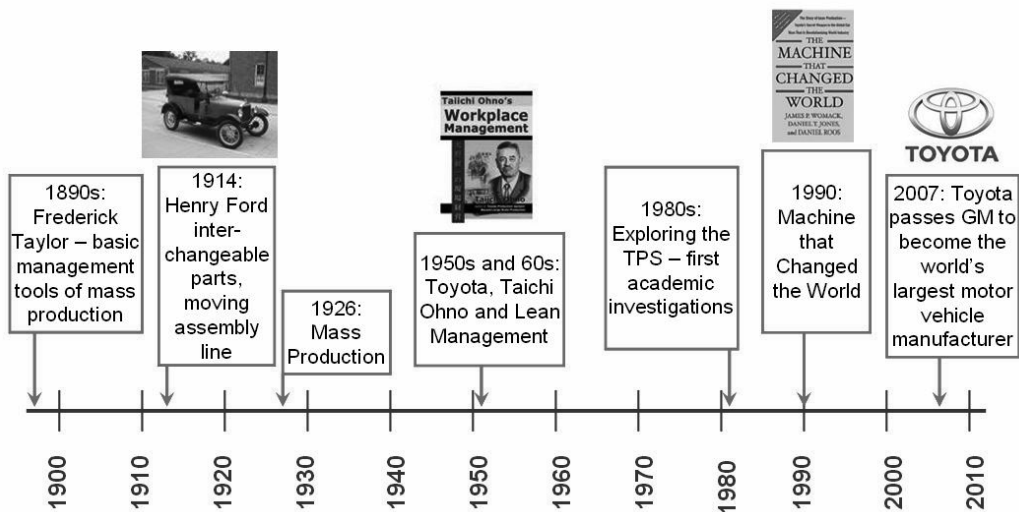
THE MACHINE THAT CHANGED THE WORLD
JAMES P. WOMACK, DANIEL T. JONES, and DANIEL ROOS

Taichi Ohno's Workplace Management

TOYOTA

1890s: Frederick Taylor – basic management tools of mass production

1914: Henry Ford interchangeable parts, moving assembly line

1926: Mass Production

1950s and 60s: Toyota, Taichi Ohno and Lean Management

1980s: Exploring the TPS – first academic investigations

1990: Machine that Changed the World

2007: Toyota passes GM to become the world's largest motor vehicle manufacturer

1900
1910
1920
1930
1940
1950
1960
1970
1980
1990
2000
2010